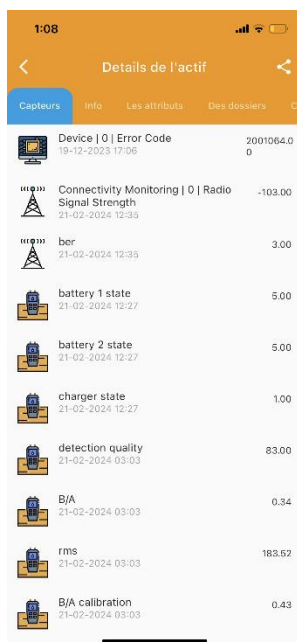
1:08

Details de l'actif

Capteurs | Info | Les attributs | Des dossiers | C

Device | 0 | Error Code
19-12-2023 17:06
2001064.0
0

Connectivity Monitoring | 0 | Radio Signal Strength
21-02-2024 12:35
-103.00

ber
21-02-2024 12:35
3.00

battery 1 state
21-02-2024 12:27
5.00

battery 2 state
21-02-2024 12:27
5.00

charger state
21-02-2024 12:27
1.00

detection quality
21-02-2024 03:03
83.00

B/A
21-02-2024 03:03
0.34

rms
21-02-2024 03:03
183.52

B/A calibration
21-02-2024 03:03
0.43